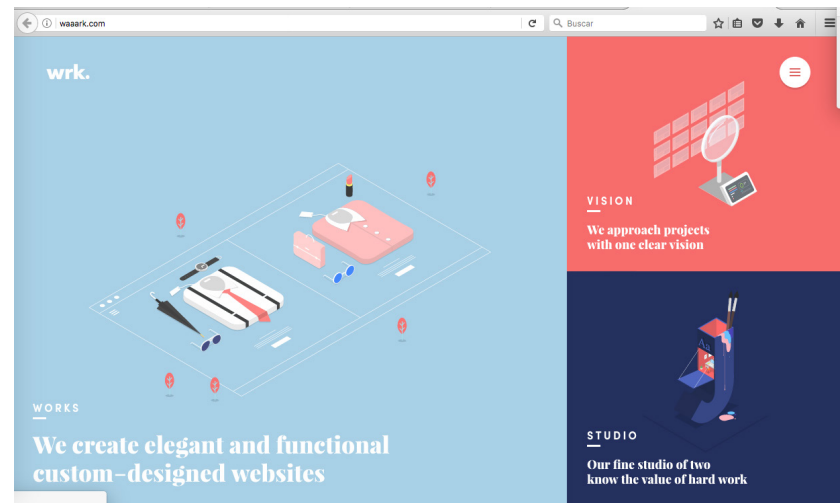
waaark.com

Buscar

wrk.

WORKS

We create elegant and functional custom-designed websites

VISION

We approach projects with one clear vision

STUDIO

Our fine studio of two know the value of hard work